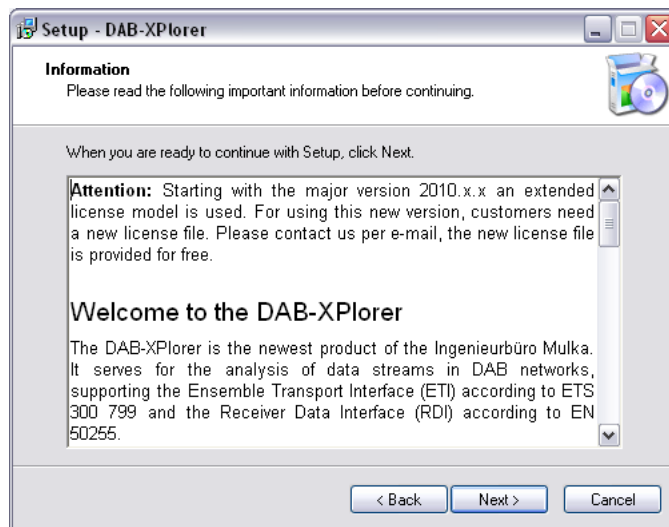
Setup - DAB-XPlorer

Information
Please read the following important information before continuing.

When you are ready to continue with Setup, click Next.

Attention: Starting with the major version 2010.x.x an extended license model is used. For using this new version, customers need a new license file. Please contact us per e-mail, the new license file is provided for free.

Welcome to the DAB-XPlorer

The DAB-XPlorer is the newest product of the Ingenieurbüro Mulka. It serves for the analysis of data streams in DAB networks, supporting the Ensemble Transport Interface (ETI) according to ETS 300 799 and the Receiver Data Interface (RDI) according to EN 50255.

< Back
Next >
Cancel